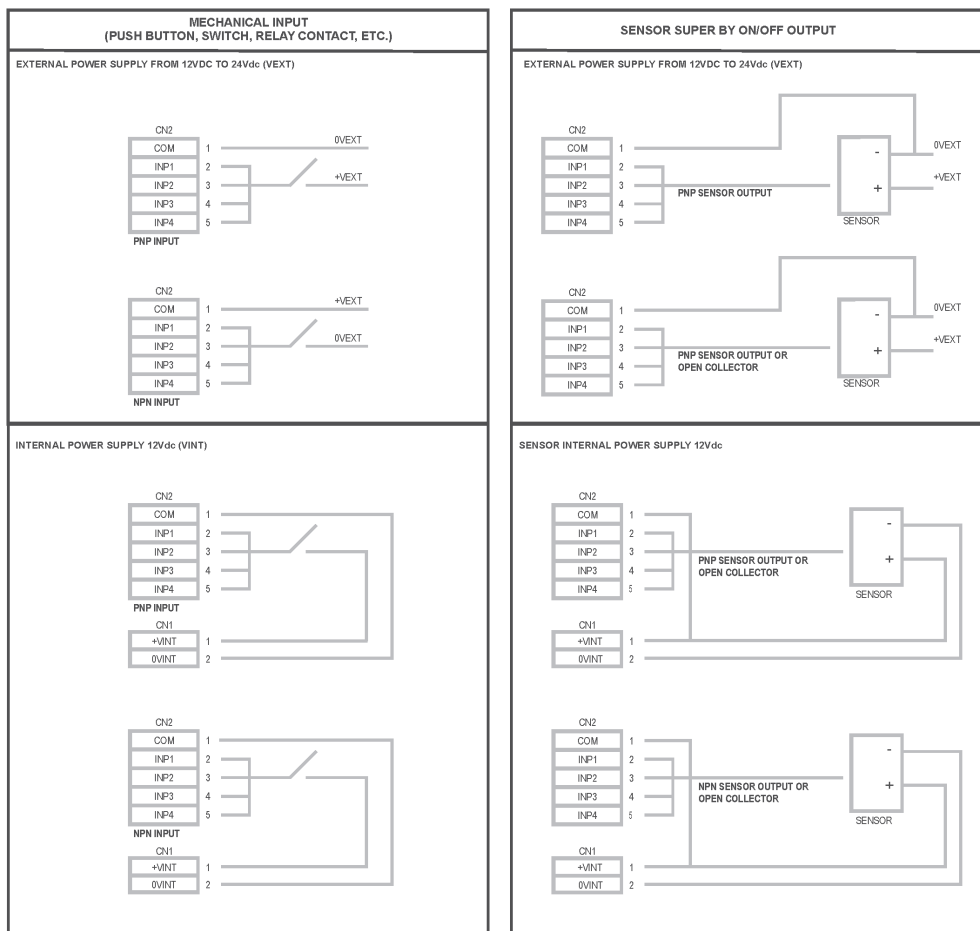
MECHANICAL INPUT
(PUSH BUTTON, SWITCH, RELAY CONTACT, ETC.)

EXTERNAL POWER SUPPLY FROM 12VDC TO 24Vdc (VEXT)

CN2
COM 1
INP1 2
INP2 3
INP3 4
INP4 5
0VEXT
+VEXT
PNP INPUT

CN2
COM 1
INP1 2
INP2 3
INP3 4
INP4 5
+VEXT
0VEXT
NPN INPUT

INTERNAL POWER SUPPLY 12Vdc (VINT)

CN2
COM 1
INP1 2
INP2 3
INP3 4
INP4 5
PNP INPUT
CN1
+VINT 1
0VINT 2

CN2
COM 1
INP1 2
INP2 3
INP3 4
INP4 5
NPN INPUT
CN1
+VINT 1
0VINT 2

SENSOR SUPER BY ON/OFF OUTPUT

EXTERNAL POWER SUPPLY FROM 12VDC TO 24Vdc (VEXT)

CN2
COM 1
INP1 2
INP2 3
INP3 4
INP4 5
PNP SENSOR OUTPUT
-
+
SENSOR
0VEXT
+VEXT

CN2
COM 1
INP1 2
INP2 3
INP3 4
INP4 5
PNP SENSOR OUTPUT OR OPEN COLLECTOR
-
+
SENSOR
0VEXT
+VEXT

SENSOR INTERNAL POWER SUPPLY 12Vdc

CN2
COM 1
INP1 2
INP2 3
INP3 4
INP4 5
PNP SENSOR OUTPUT OR OPEN COLLECTOR
-
+
SENSOR
CN1
+VINT 1
0VINT 2

CN2
COM 1
INP1 2
INP2 3
INP3 4
INP4 5
NPN SENSOR OUTPUT OR OPEN COLLECTOR
-
+
SENSOR
CN1
+VINT 1
0VINT 2